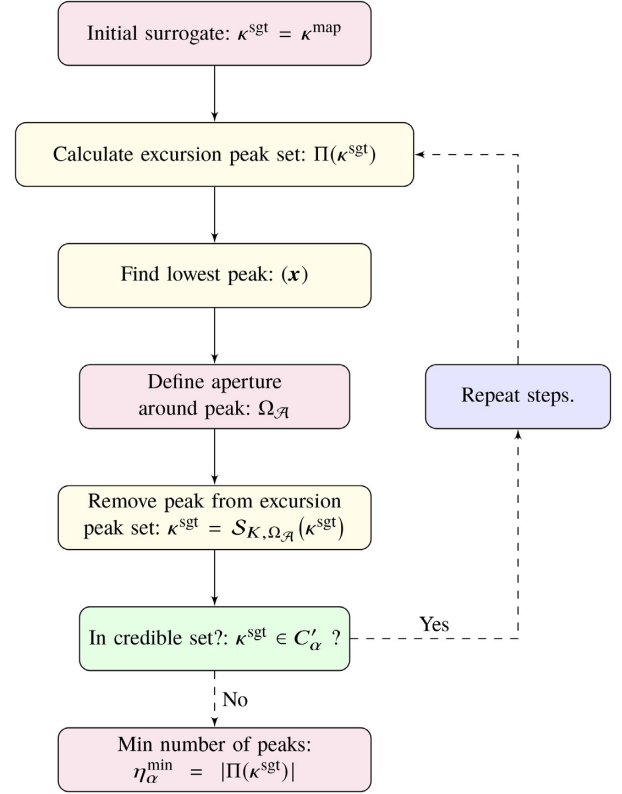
Initial surrogate: $\boldsymbol{\kappa}^{\text{sgt}} = \boldsymbol{\kappa}^{\text{map}}$

Calculate excursion peak set: $\Pi(\boldsymbol{\kappa}^{\text{sgt}})$

Find lowest peak: $(\boldsymbol{x})$

Define aperture around peak: $\Omega_{\mathcal{A}}$

Remove peak from excursion peak set: $\boldsymbol{\kappa}^{\text{sgt}} = \mathcal{S}_{K,\Omega_{\mathcal{A}}}(\boldsymbol{\kappa}^{\text{sgt}})$

In credible set?: $\boldsymbol{\kappa}^{\text{sgt}} \in C'_{\alpha}$ ?

Yes

Repeat steps.

No

Min number of peaks: $\eta_{\alpha}^{\text{min}} = |\Pi(\boldsymbol{\kappa}^{\text{sgt}})|$